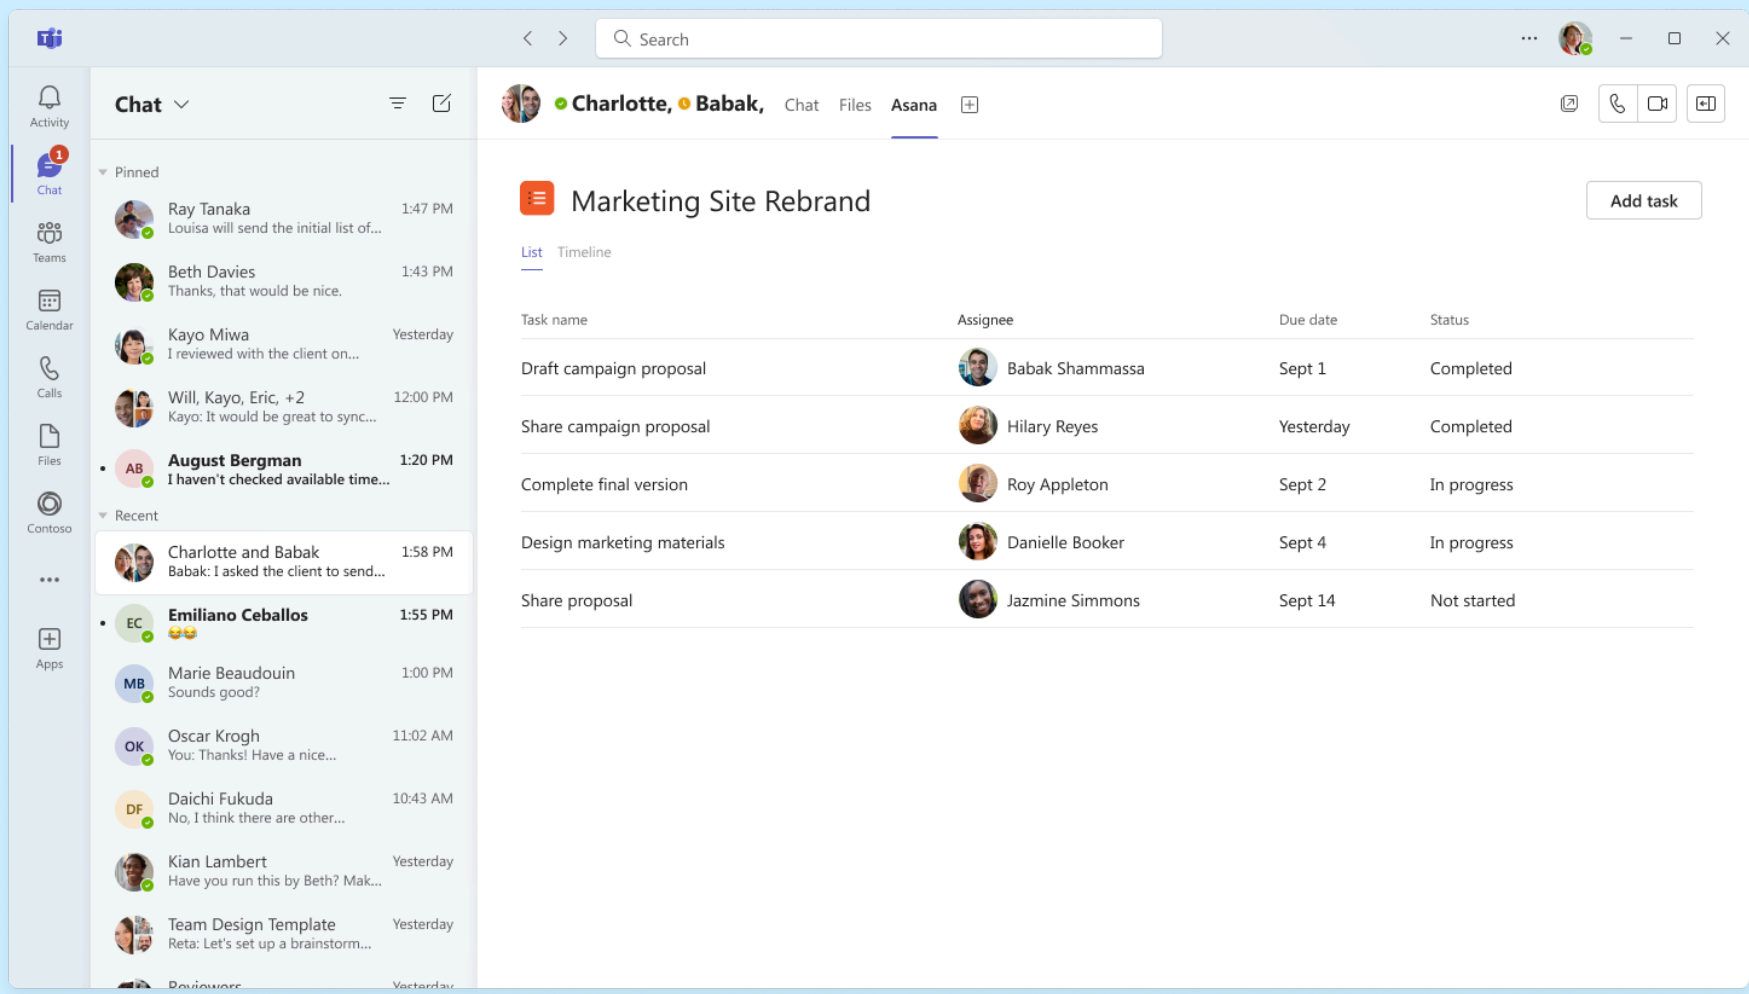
Search

Activity
1
Chat
Teams
Calendar
Calls
Files
Contoso
...
Apps

Chat

Pinned

Ray Tanaka 1:47 PM
Louisa will send the initial list of...

Beth Davies 1:43 PM
Thanks, that would be nice.

Kayo Miwa Yesterday
I reviewed with the client on...

Will, Kayo, Eric, +2 12:00 PM
Kayo: It would be great to sync...

AB August Bergman 1:20 PM
I haven't checked available time...

Recent

Charlotte and Babak 1:58 PM
Babak: I asked the client to send...

EC Emiliano Ceballos 1:55 PM
😂😂

MB Marie Beaudouin 1:00 PM
Sounds good?

OK Oscar Krogh 11:02 AM
You: Thanks! Have a nice...

DF Daichi Fukuda 10:43 AM
No, I think there are other...

Kian Lambert Yesterday
Have you run this by Beth? Mak...

Team Design Template Yesterday
Reta: Let's set up a brainstorm...

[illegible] Yesterday

Charlotte, Babak, Chat Files Asana

Marketing Site Rebrand

Add task

List Timeline

| Task name | Assignee | Due date | Status |
|---|---|---|---|
| Draft campaign proposal | Babak Shammassa | Sept 1 | Completed |
| Share campaign proposal | Hilary Reyes | Yesterday | Completed |
| Complete final version | Roy Appleton | Sept 2 | In progress |
| Design marketing materials | Danielle Booker | Sept 4 | In progress |
| Share proposal | Jazmine Simmons | Sept 14 | Not started |